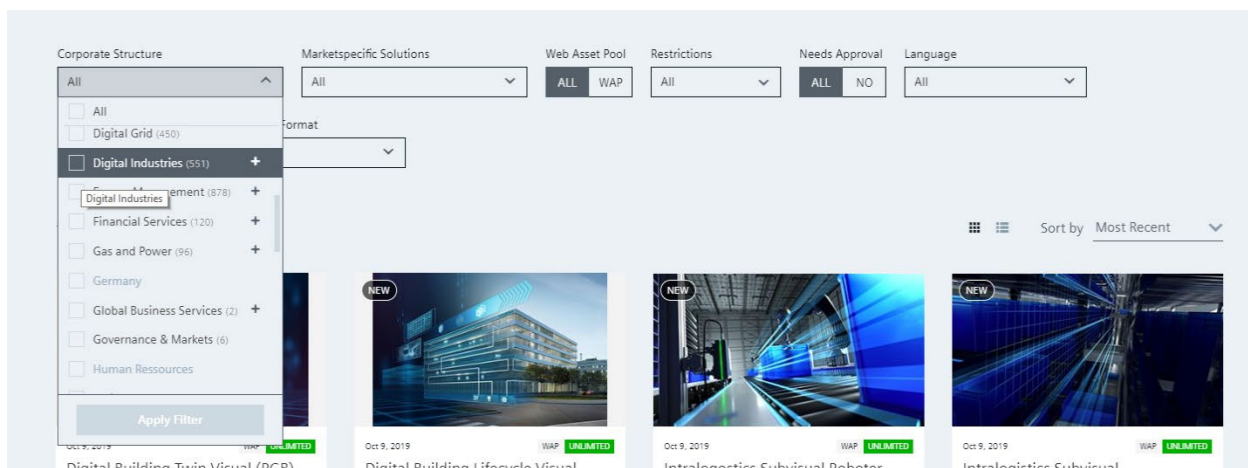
Corporate Structure
All

Marketspecific Solutions
All

Web Asset Pool
ALL WAP

Restrictions
All

Needs Approval
ALL NO

Language
All

All
Digital Grid (450)
Digital Industries (551) +
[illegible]ement (878) +
Digital Industries
Financial Services (120) +
Gas and Power (96) +
Germany
Global Business Services (2) +
Governance & Markets (6)
Human Ressources
Apply Filter

Format

Sort by Most Recent

NEW
NEW
NEW

Oct 9, 2019 WAP UNLIMITED
Digital Building Twin Visual (PGB)

Oct 9, 2019 WAP UNLIMITED
Digital Building Lifecycle Visual

Oct 9, 2019 WAP UNLIMITED
Intralogistics Subvisual Roboter

Oct 9, 2019 WAP UNLIMITED
Intralogistics Subvisual